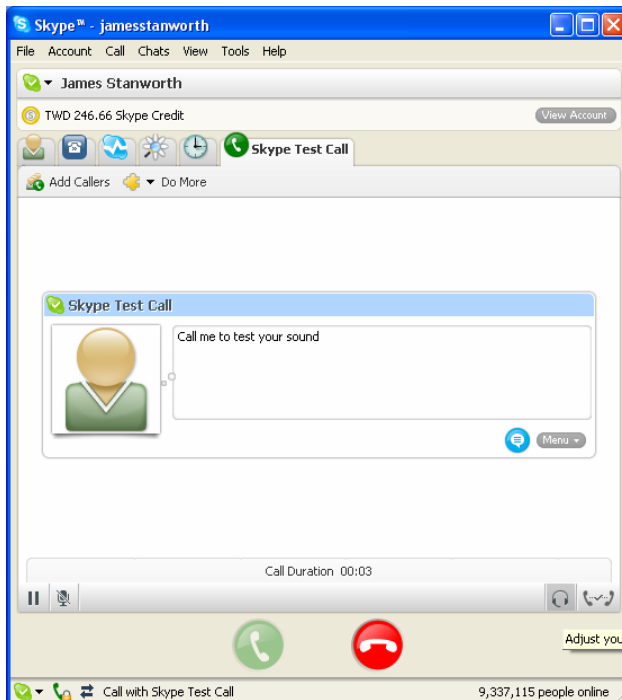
Skype™ - jamesstanworth

File Account Call Chats View Tools Help

James Stanworth

TWD 246.66 Skype Credit

View Account

Skype Test Call

Add Callers Do More

Skype Test Call

Call me to test your sound

Menu

Call Duration 00:03

Adjust you

Call with Skype Test Call

9,337,115 people online